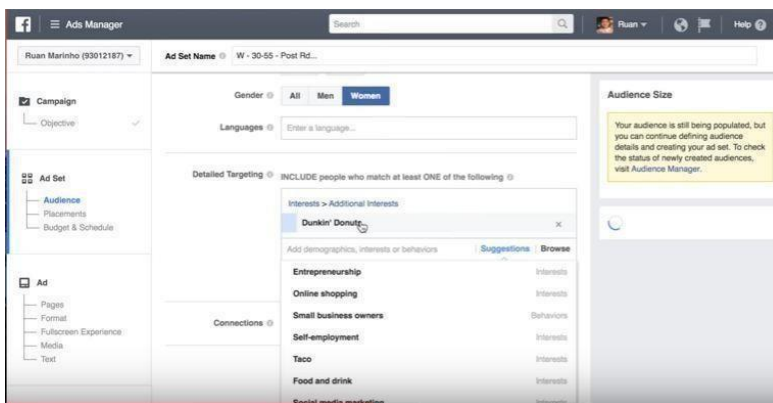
Ads Manager
Search
Ruan
Help

Ruan Marinho (93012187)
Ad Set Name W - 30-55 - Post Rd...

Campaign
Objective

Ad Set
Audience
Placements
Budget & Schedule

Ad
Pages
Format
Fullscreen Experience
Media
Text

Gender All Men Women
Languages Enter a language...

Detailed Targeting INCLUDE people who match at least ONE of the following

Interests > Additional Interests
Dunkin' Donuts

Add demographics, interests or behaviors Suggestions Browse

| | |
|---|---|
| Entrepreneurship | Interests |
| Online shopping | Interests |
| Small business owners | Behaviors |
| Self-employment | Interests |
| Taco | Interests |
| Food and drink | Interests |
| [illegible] | Interests |

Connections

Audience Size

Your audience is still being populated, but you can continue defining audience details and creating your ad set. To check the status of newly created audiences, visit Audience Manager.